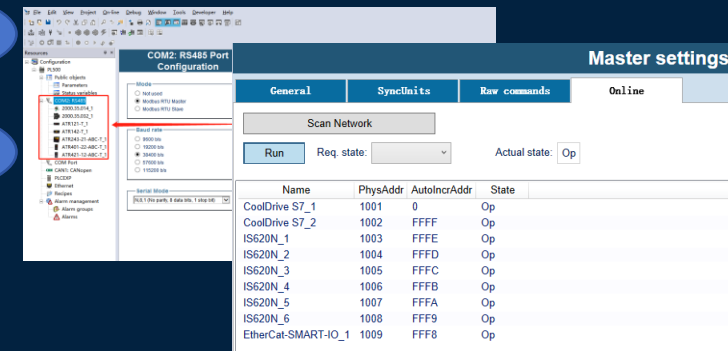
File Edit View Project On-line Debug Window Tools Developer Help

Resources

Configuration
PL500
Public objects
Parameters
Status variables
COM2: RS485
2000.35.014_1
2000.35.002_1
ATR121-T_1
ATR142-T_1
ATR243-21-ABC-T_1
ATR401-22-ABC-T_1
ATR421-12-ABC-T_1
COM Port
CAN1: CANopen
PLCDXP
Ethernet
Recipes
Alarm management
Alarm groups
Alarms

COM2: RS485 Port Configuration

Mode
Not used
Modbus RTU Master
Modbus RTU Slave

Baud rate
9600 b/s
19200 b/s
38400 b/s
57600 b/s
115200 b/s

Serial Mode
N,8,1 (No parity, 8 data bits, 1 stop bit)

Master settings

General | SyncUnits | Raw commands | Online

Scan Network

Run Req. state: Actual state: Op

| Name | PhysAddr | AutoIncrAddr | State |
|---|---|---|---|
| CoolDrive S7_1 | 1001 | 0 | Op |
| CoolDrive S7_2 | 1002 | FFFF | Op |
| IS620N_1 | 1003 | FFFE | Op |
| IS620N_2 | 1004 | FFFD | Op |
| IS620N_3 | 1005 | FFFC | Op |
| IS620N_4 | 1006 | FFFB | Op |
| IS620N_5 | 1007 | FFFA | Op |
| IS620N_6 | 1008 | FFF9 | Op |
| EtherCat-SMART-IO_1 | 1009 | FFF8 | Op |